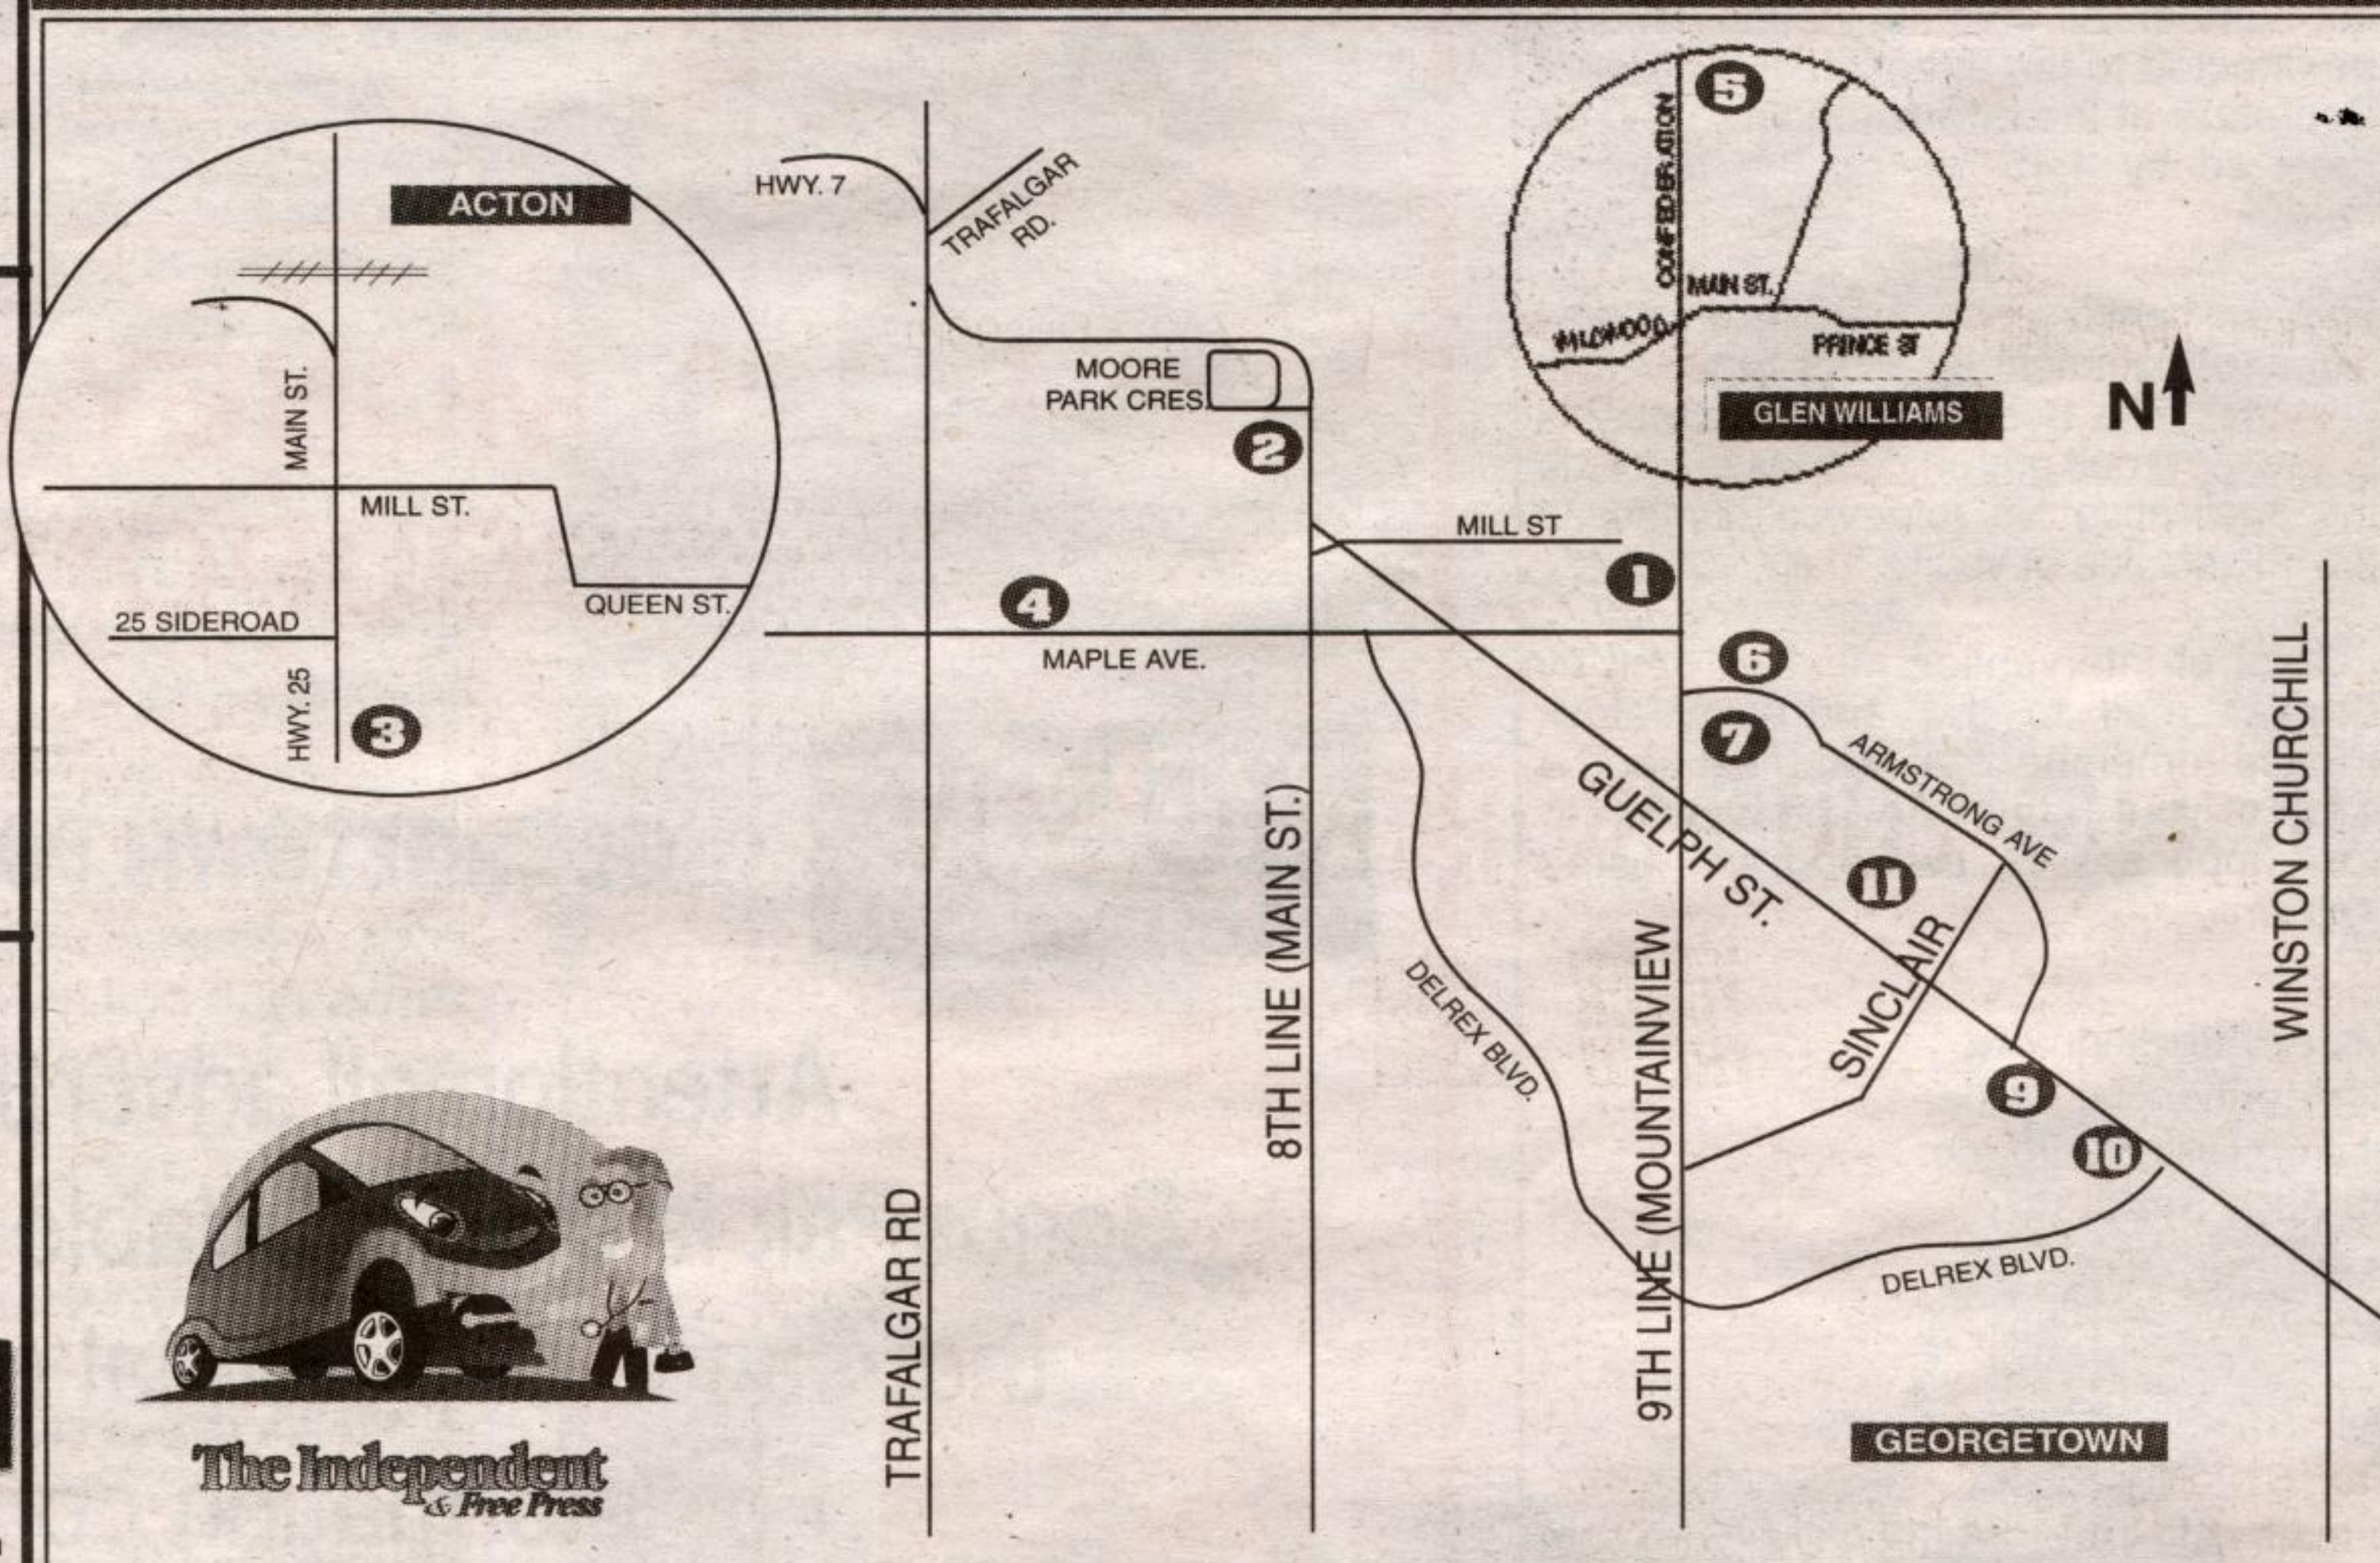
ACTON

MAIN ST.

MILL ST.

QUEEN ST.

25 SIDEROAD

HWY. 25

3

HWY. 7

TRAFALGAR RD.

MOORE PARK CRES.

2

4

MAPLE AVE.

MILL ST

1

5

CONFEDERATION

MAIN ST.

WILDWOOD

PRINCE ST

GLEN WILLIAMS

N

6

7

ARMSTRONG AVE

GUELPH ST.

11

SINCLAIR

9

10

DELREX BLVD.

DELREX BLVD.

WINSTON CHURCHILL

TRAFALGAR RD

8TH LINE (MAIN ST.)

9TH LINE (MOUNTAINVIEW

GEORGETOWN

The Independent & Free Press